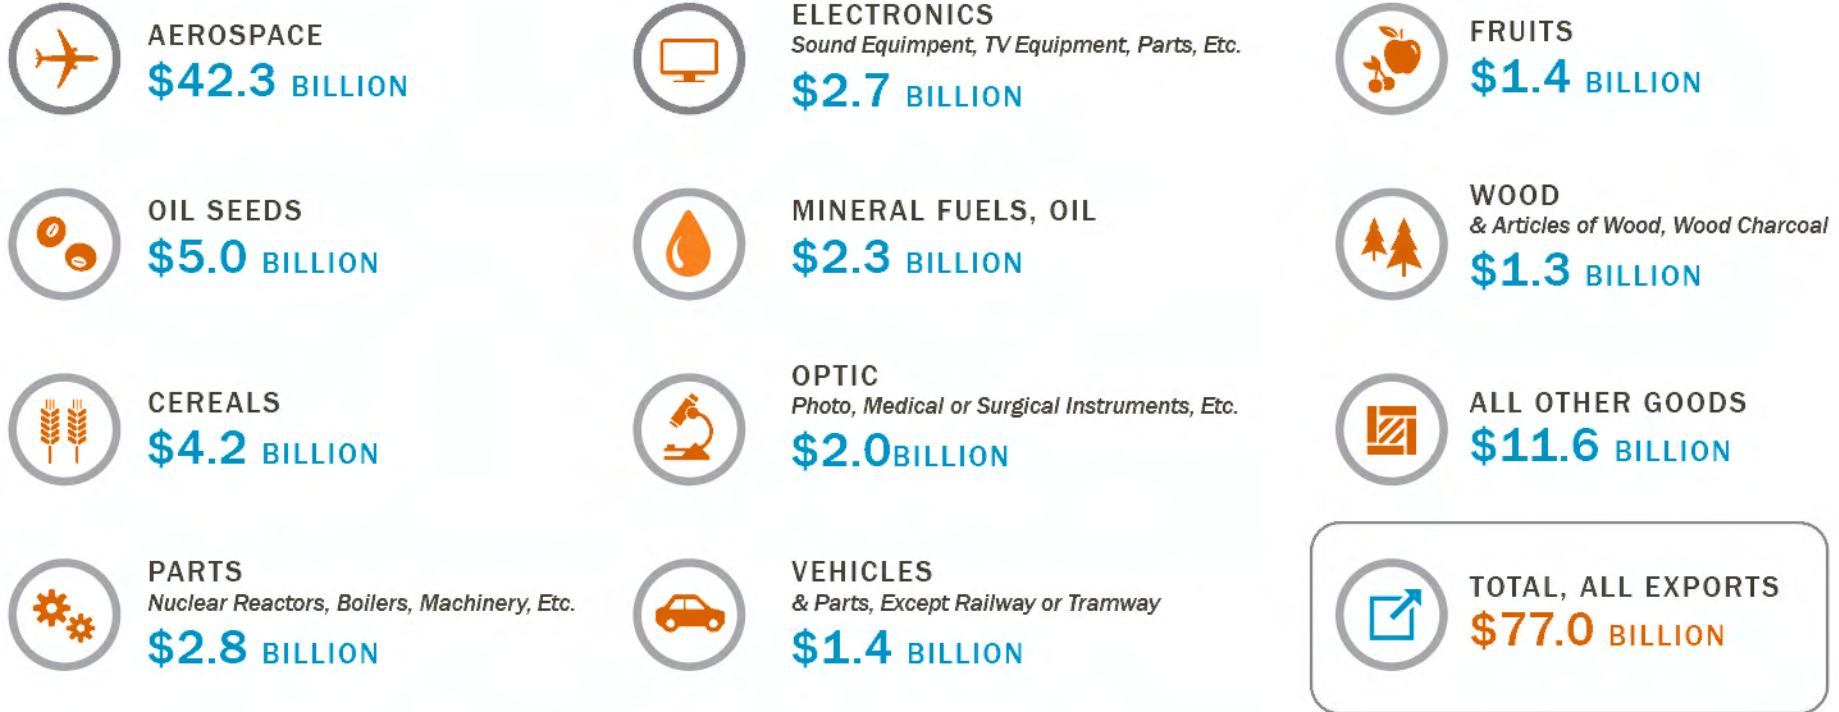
AEROSPACE
$42.3 BILLION

OIL SEEDS
$5.0 BILLION

CEREALS
$4.2 BILLION

PARTS
Nuclear Reactors, Boilers, Machinery, Etc.
$2.8 BILLION

ELECTRONICS
Sound Equipment, TV Equipment, Parts, Etc.
$2.7 BILLION

MINERAL FUELS, OIL
$2.3 BILLION

OPTIC
Photo, Medical or Surgical Instruments, Etc.
$2.0BILLION

VEHICLES
& Parts, Except Railway or Tramway
$1.4 BILLION

FRUITS
$1.4 BILLION

WOOD
& Articles of Wood, Wood Charcoal
$1.3 BILLION

ALL OTHER GOODS
$11.6 BILLION

TOTAL, ALL EXPORTS
$77.0 BILLION